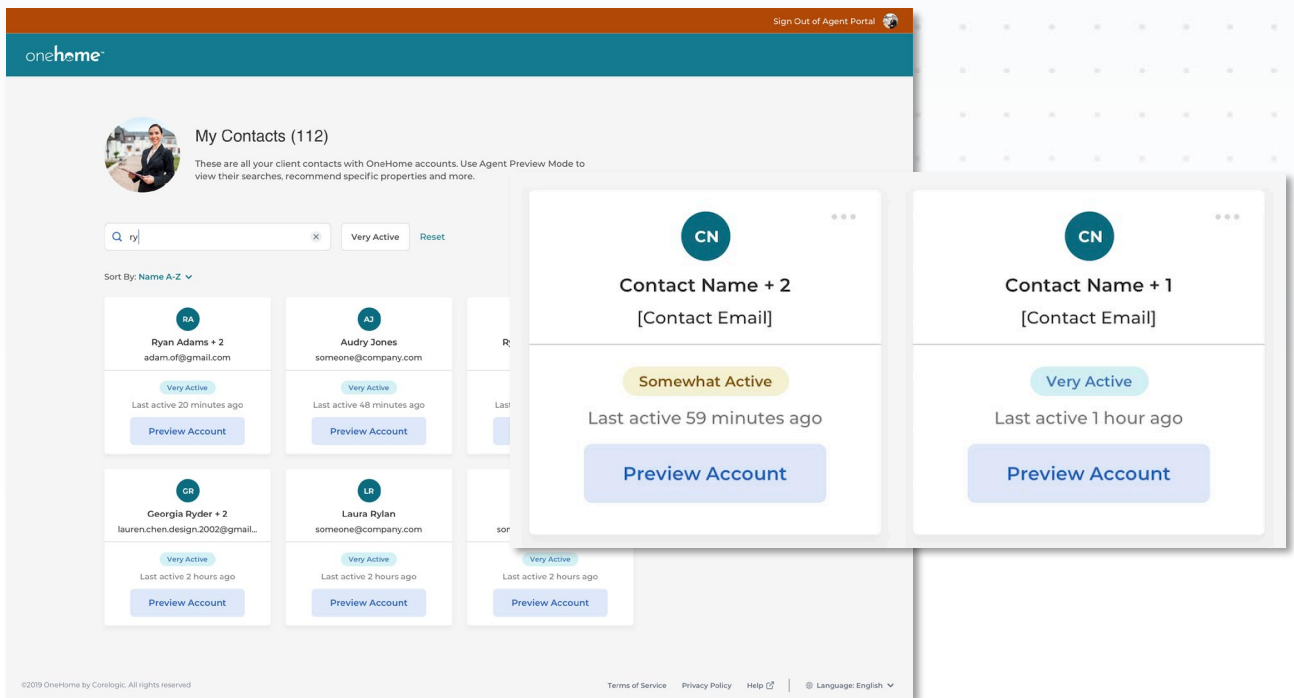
Sign Out of Agent Portal

onehome

My Contacts (112)

These are all your client contacts with OneHome accounts. Use Agent Preview Mode to view their searches, recommend specific properties and more.

ry

Very Active

Reset

Sort By: Name A-Z

RA
Ryan Adams + 2
adam.of@gmail.com
Very Active
Last active 20 minutes ago
Preview Account

AJ
Audry Jones
someone@company.com
Very Active
Last active 48 minutes ago
Preview Account

Ry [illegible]
Last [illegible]

GR
Georgia Ryder + 2
lauren.chen.design.2002@gmail...
Very Active
Last active 2 hours ago
Preview Account

LR
Laura Rylan
someone@company.com
Very Active
Last active 2 hours ago
Preview Account

som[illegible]
Very Active
Last active 2 hours ago
Preview Account

CN
Contact Name + 2
[Contact Email]
Somewhat Active
Last active 59 minutes ago
Preview Account

CN
Contact Name + 1
[Contact Email]
Very Active
Last active 1 hour ago
Preview Account

©2019 OneHome by Corelogic. All rights reserved

Terms of Service Privacy Policy Help | Language: English